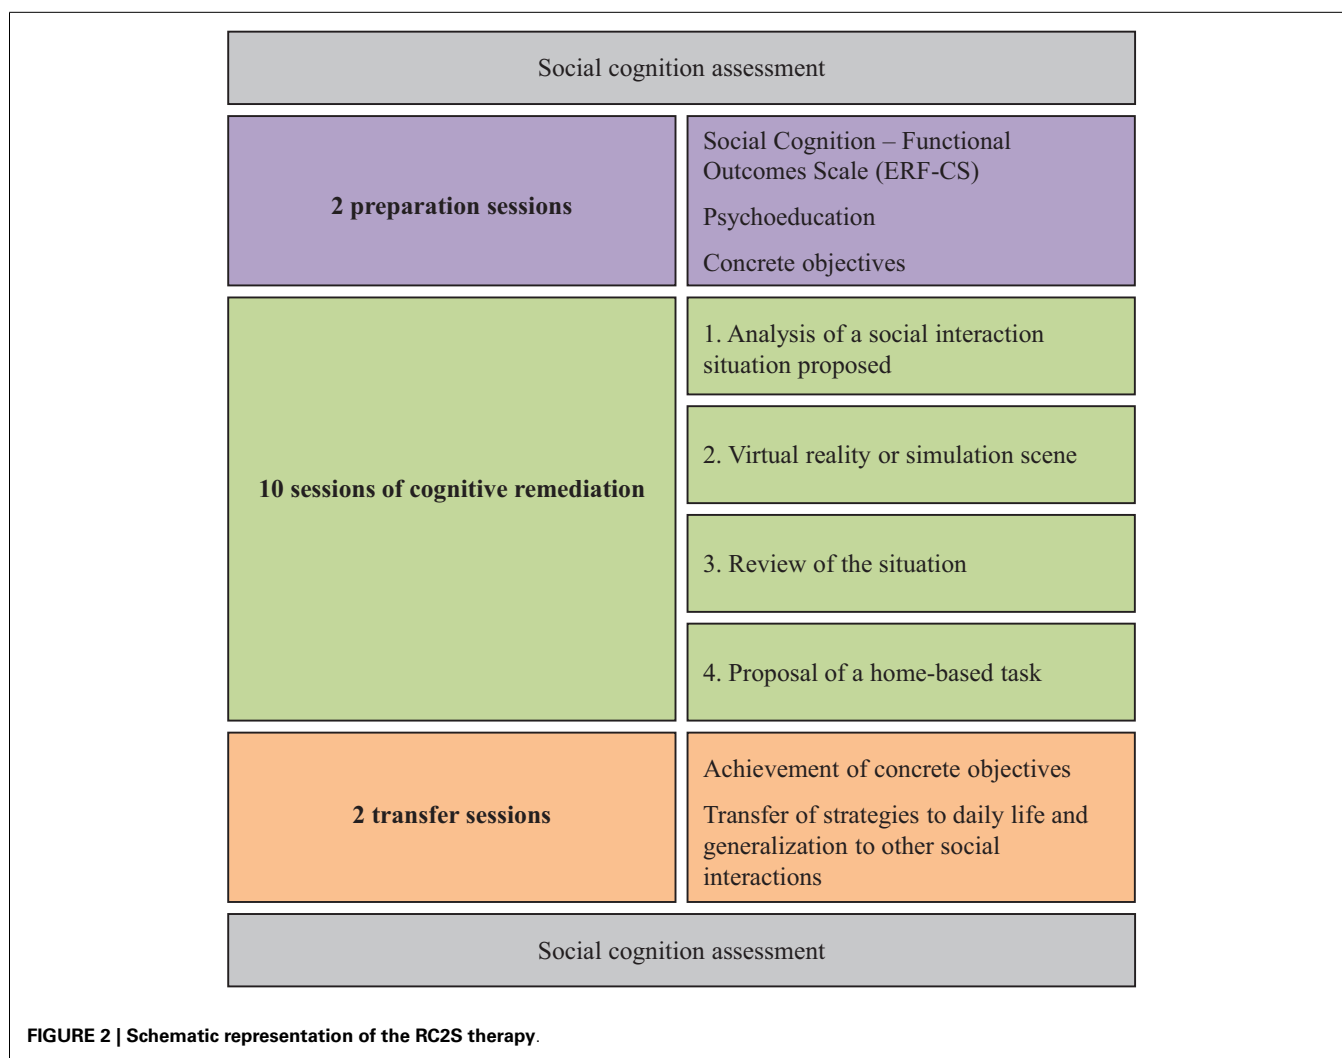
Social cognition assessment

2 preparation sessions

Social Cognition – Functional Outcomes Scale (ERF-CS)

Psychoeducation

Concrete objectives

10 sessions of cognitive remediation

1. Analysis of a social interaction situation proposed

2. Virtual reality or simulation scene

3. Review of the situation

4. Proposal of a home-based task

2 transfer sessions

Achievement of concrete objectives

Transfer of strategies to daily life and generalization to other social interactions

Social cognition assessment

FIGURE 2 | Schematic representation of the RC2S therapy.